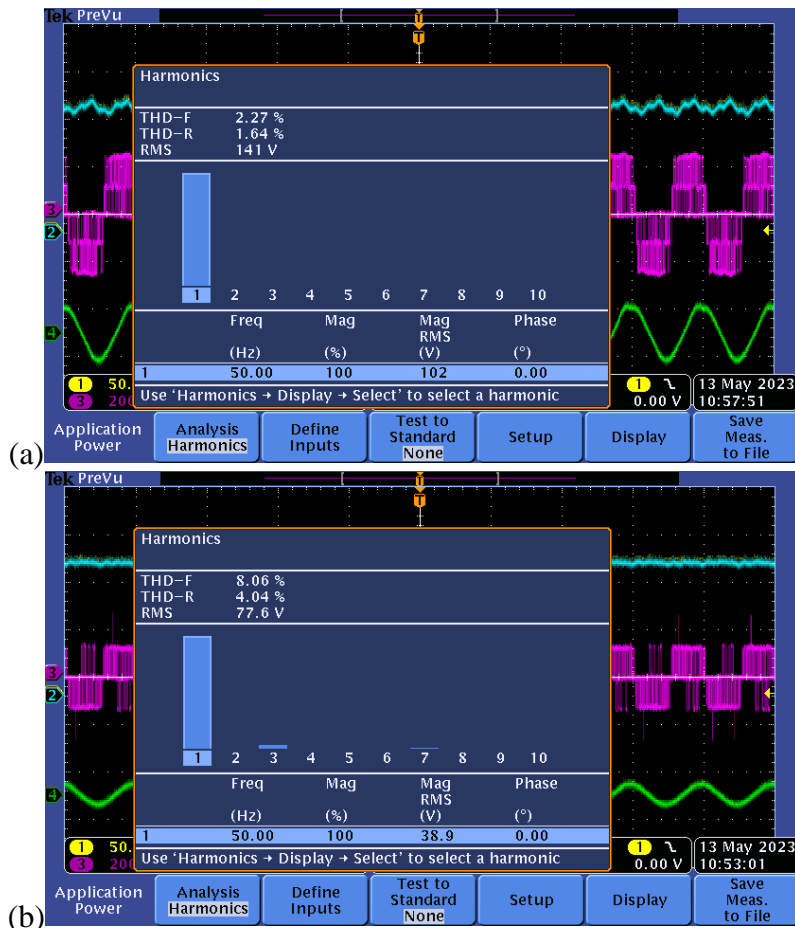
Tek PreVu

Harmonics

THD-F 2.27 %
THD-R 1.64 %
RMS 141 V

1 2 3 4 5 6 7 8 9 10

| | Freq | Mag | Mag RMS | Phase |
|---|---|---|---|---|
| | (Hz) | (%) | (V) | (°) |
| 1 | 50.00 | 100 | 102 | 0.00 |

Use 'Harmonics → Display → Select' to select a harmonic

3 2 4

1 50. 3 200

1 0.00 V

13 May 2023 10:57:51

(a) Application Power | Analysis Harmonics | Define Inputs | Test to Standard None | Setup | Display | Save Meas. to File

Tek PreVu

Harmonics

THD-F 8.06 %
THD-R 4.04 %
RMS 77.6 V

1 2 3 4 5 6 7 8 9 10

| | Freq | Mag | Mag RMS | Phase |
|---|---|---|---|---|
| | (Hz) | (%) | (V) | (°) |
| 1 | 50.00 | 100 | 38.9 | 0.00 |

Use 'Harmonics → Display → Select' to select a harmonic

3 2 4

1 50. 3 200

1 0.00 V

13 May 2023 10:53:01

(b) Application Power | Analysis Harmonics | Define Inputs | Test to Standard None | Setup | Display | Save Meas. to File